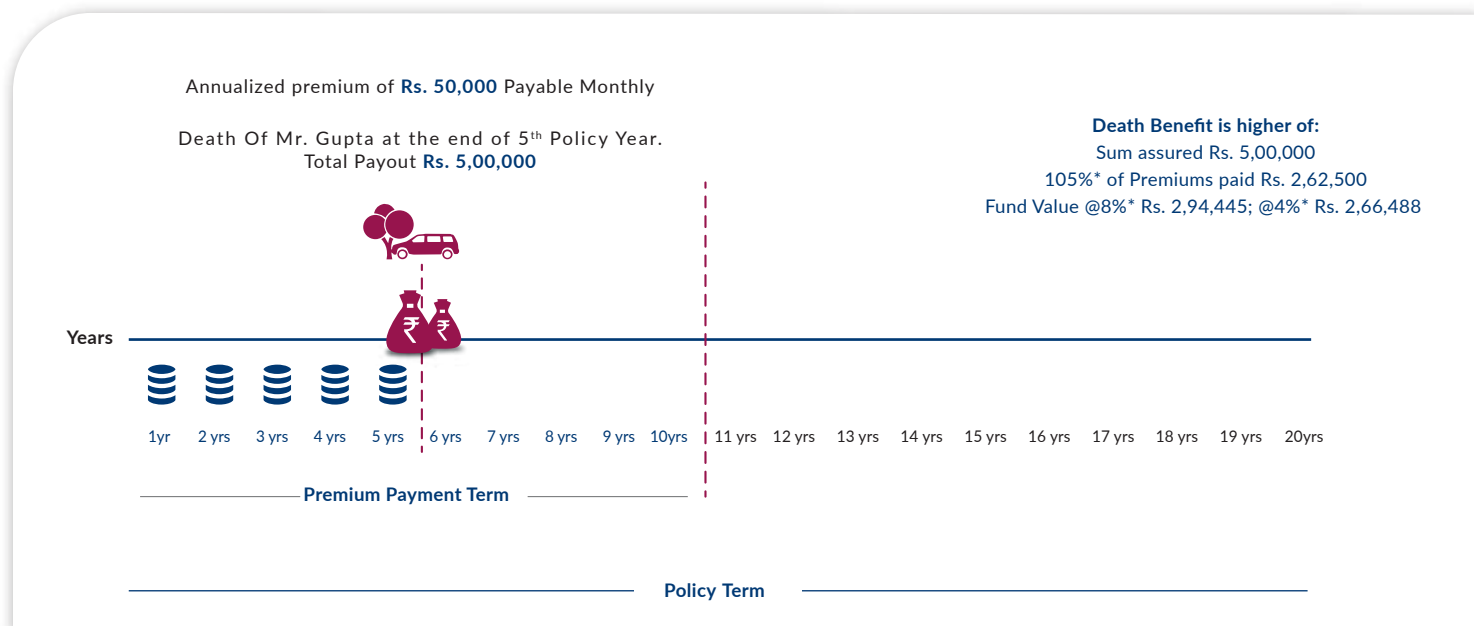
Annualized premium of **Rs. 50,000** Payable Monthly

Death Of Mr. Gupta at the end of 5$^{th}$ Policy Year.
Total Payout **Rs. 5,00,000**

**Death Benefit is higher of:**
Sum assured Rs. 5,00,000
105%* of Premiums paid Rs. 2,62,500
Fund Value @8%* Rs. 2,94,445; @4%* Rs. 2,66,488

₹ ₹

Years

1yr 2 yrs 3 yrs 4 yrs 5 yrs 6 yrs 7 yrs 8 yrs 9 yrs 10yrs 11 yrs 12 yrs 13 yrs 14 yrs 15 yrs 16 yrs 17 yrs 18 yrs 19 yrs 20yrs

Premium Payment Term

Policy Term